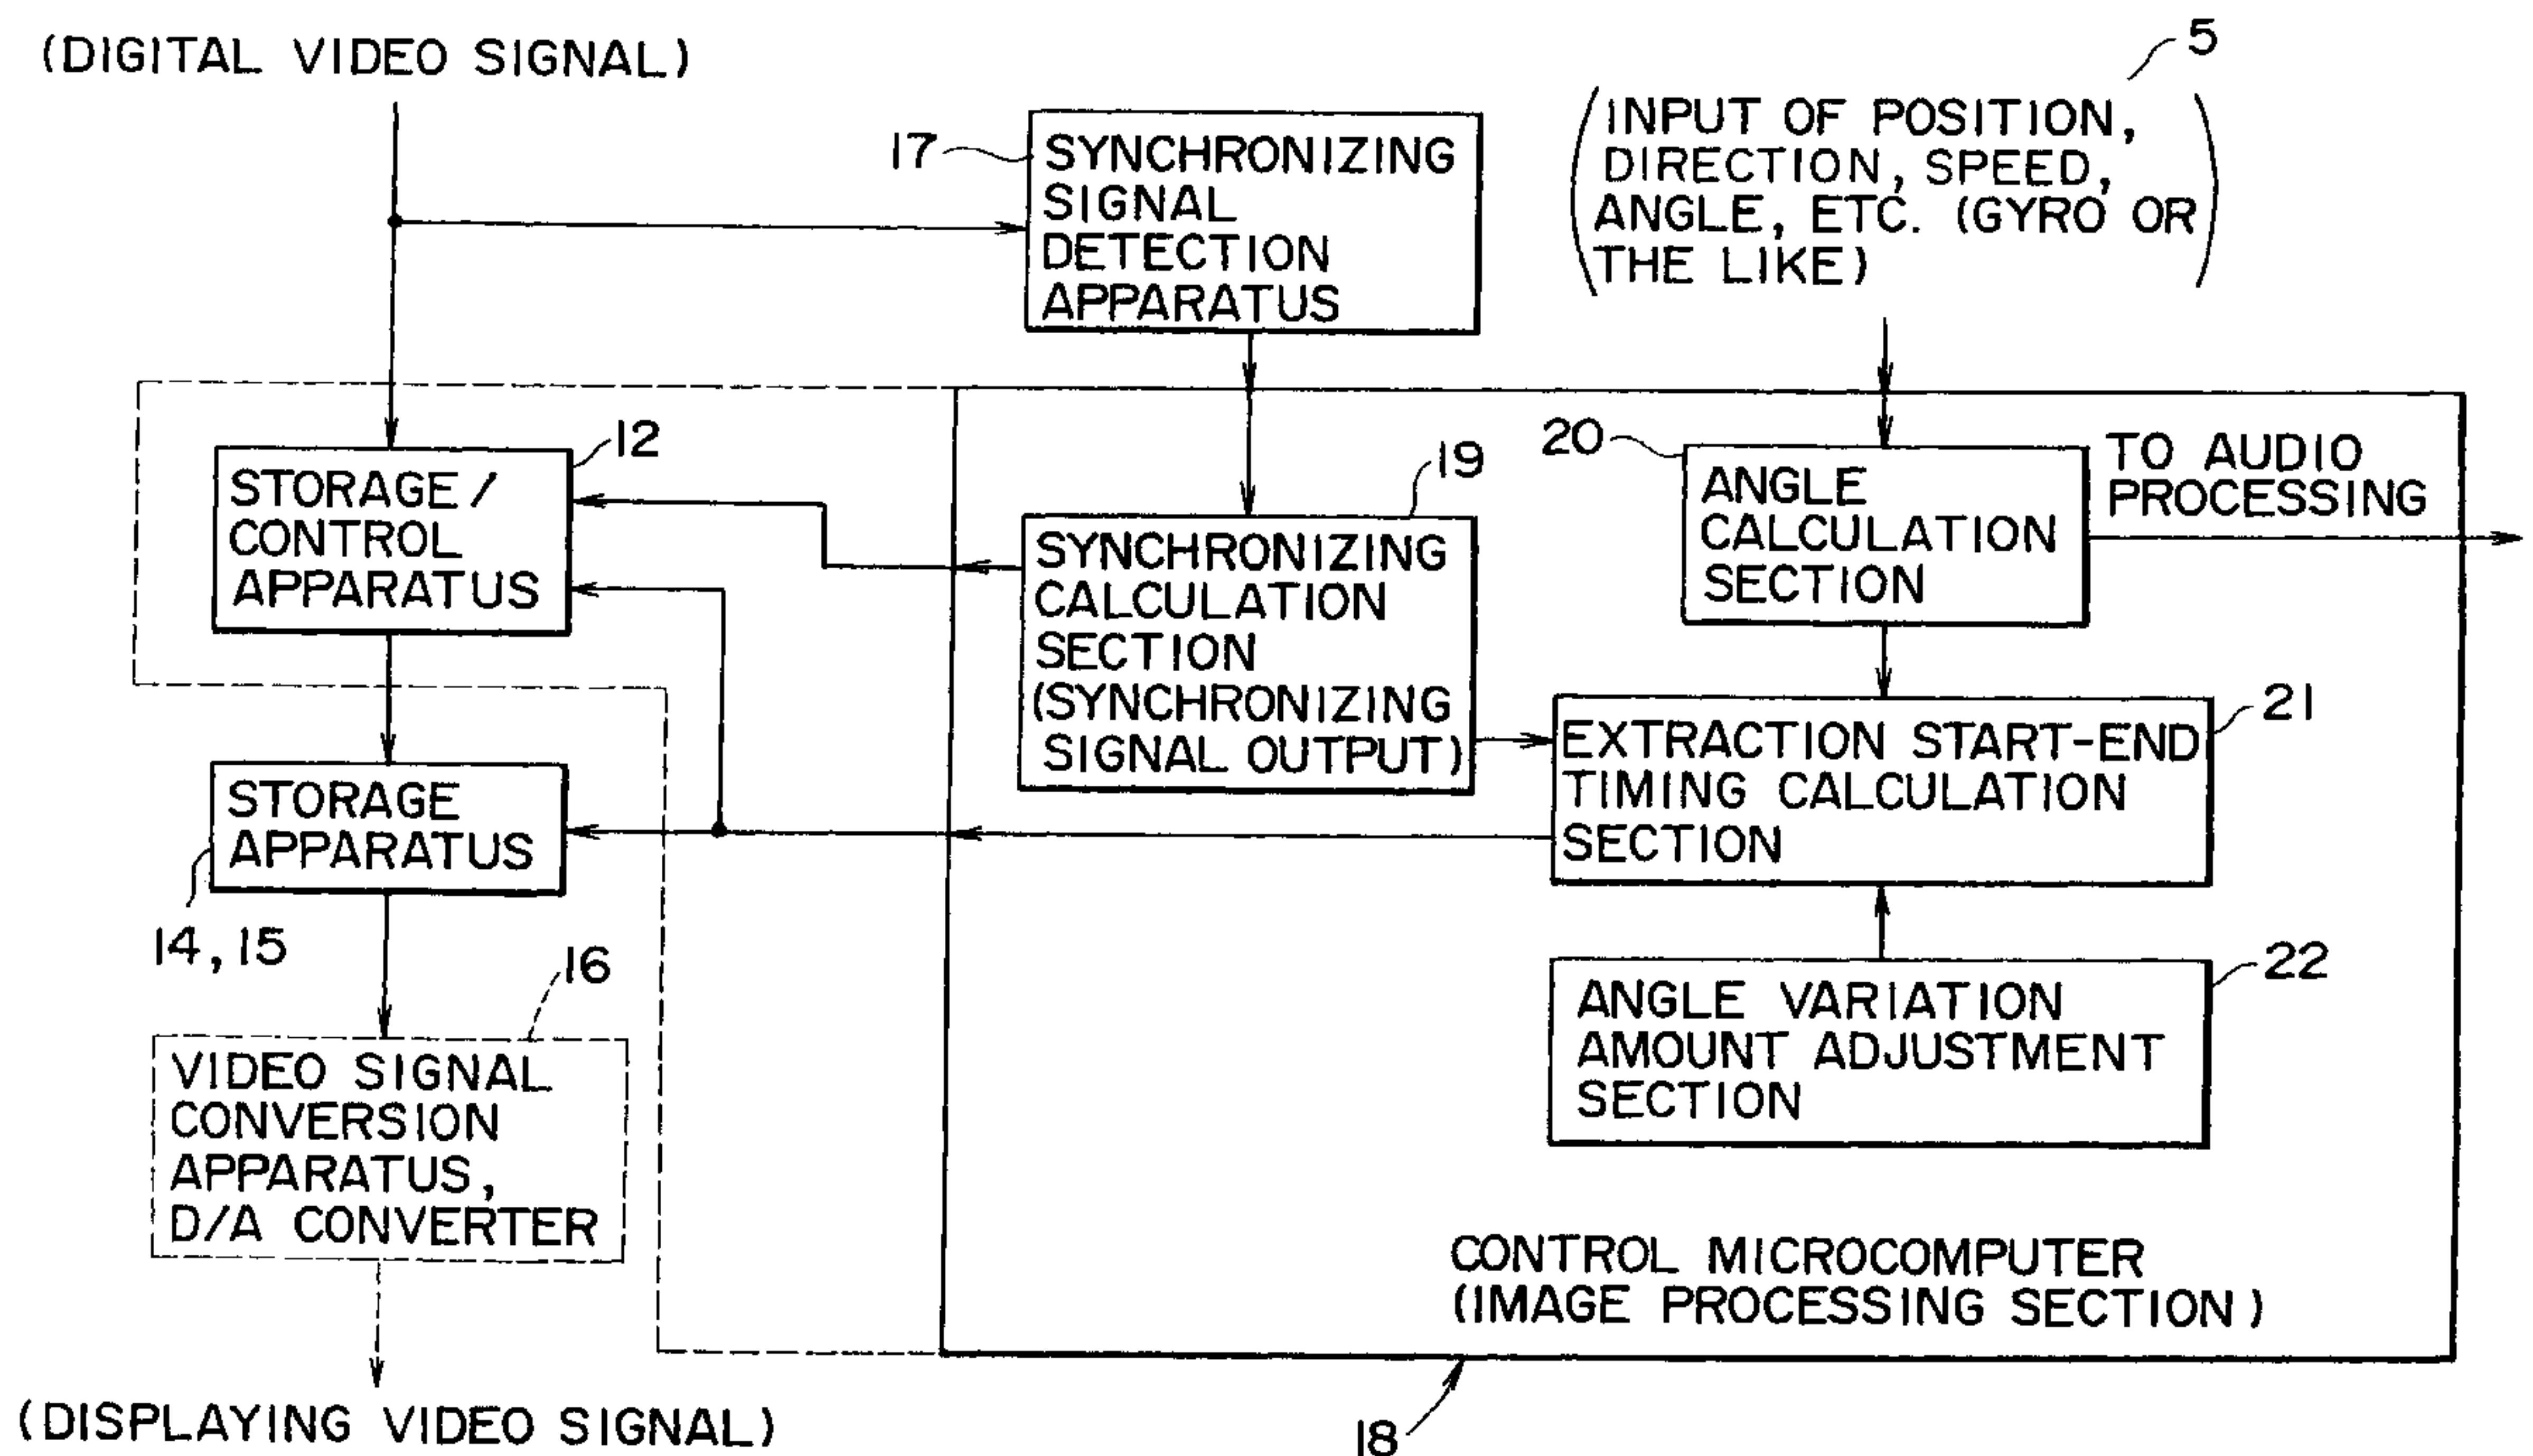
(DIGITAL VIDEO SIGNAL)

17

SYNCHRONIZING SIGNAL DETECTION APPARATUS

5

(INPUT OF POSITION, DIRECTION, SPEED, ANGLE, ETC. (GYRO OR THE LIKE))

12

STORAGE/ CONTROL APPARATUS

19

SYNCHRONIZING CALCULATION SECTION (SYNCHRONIZING SIGNAL OUTPUT)

20

ANGLE CALCULATION SECTION

TO AUDIO PROCESSING

21

EXTRACTION START-END TIMING CALCULATION SECTION

STORAGE APPARATUS

14, 15

16

VIDEO SIGNAL CONVERSION APPARATUS, D/A CONVERTER

22

ANGLE VARIATION AMOUNT ADJUSTMENT SECTION

CONTROL MICROCOMPUTER (IMAGE PROCESSING SECTION)

(DISPLAYING VIDEO SIGNAL)

18